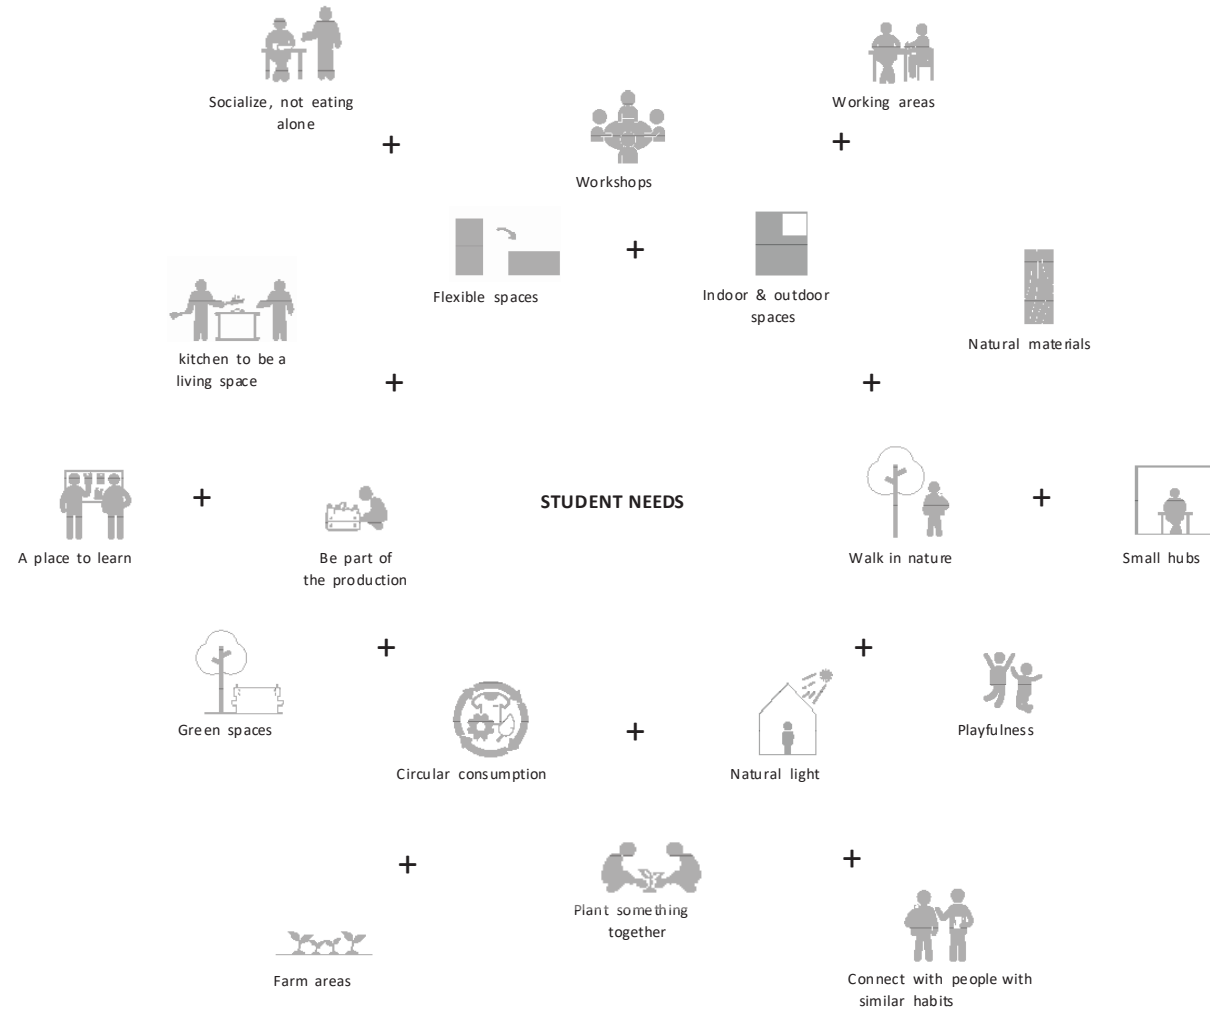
Socialize, not eating alone

+

Workshops

Working areas

+

Flexible spaces

+

Indoor & outdoor spaces

Natural materials

kitchen to be a living space

+

+

A place to learn

+

Be part of the production

STUDENT NEEDS

Walk in nature

+

Small hubs

+

+

Green spaces

Circular consumption

+

Natural light

Playfulness

+

Plant something together

+

Farm areas

Connect with people with similar habits